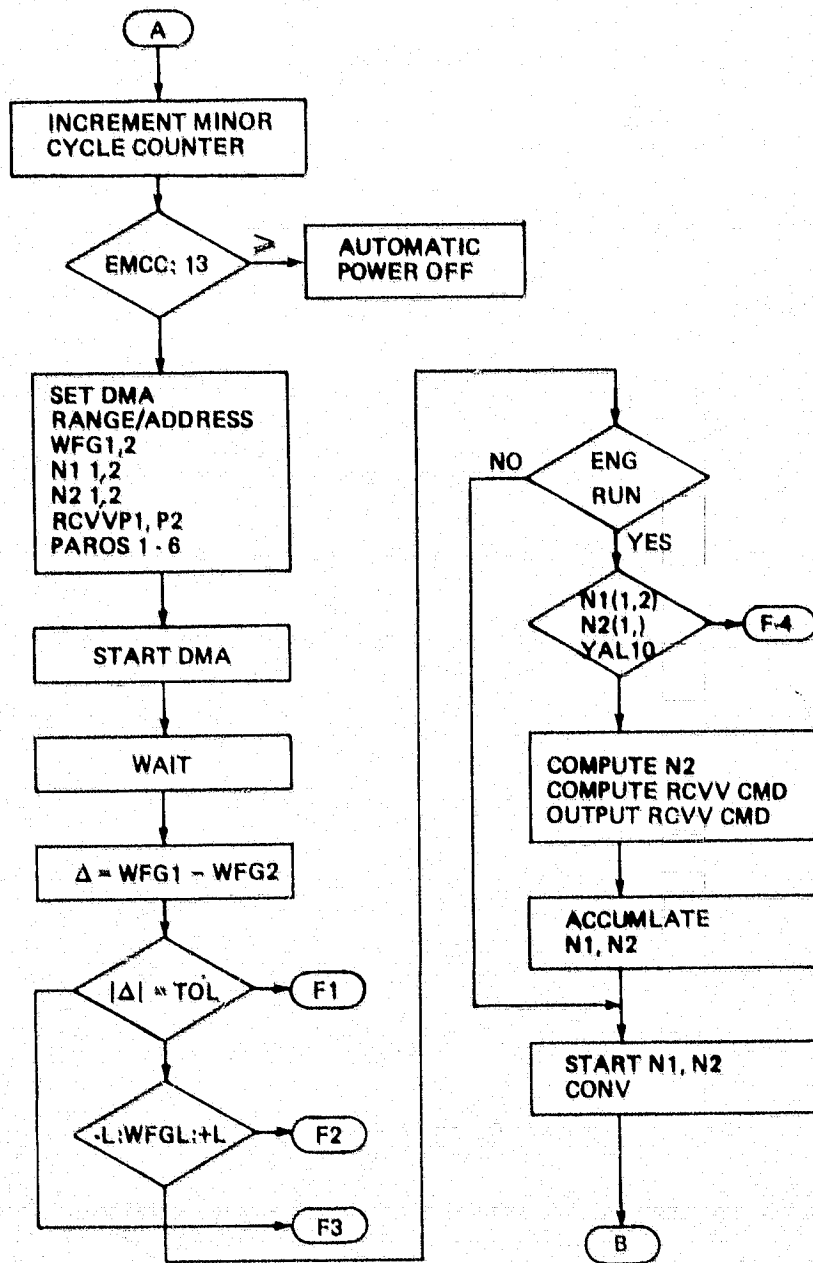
A

INCREMENT MINOR CYCLE COUNTER

EMCC: 13

$\geq$

AUTOMATIC POWER OFF

SET DMA
RANGE/ADDRESS
WFG1,2
N1 1,2
N2 1,2
RCVVP1, P2
PAROS 1 - 6

START DMA

WAIT

$\Delta$ = WFG1 − WFG2

$|\Delta|$ = TOL

F1

-L:WFGL:+L

F2

F3

NO

ENG RUN

YES

N1(1,2)
N2(1,)
YAL10

F-4

COMPUTE N2
COMPUTE RCVV CMD
OUTPUT RCVV CMD

ACCUMLATE
N1, N2

START N1, N2
CONV

B